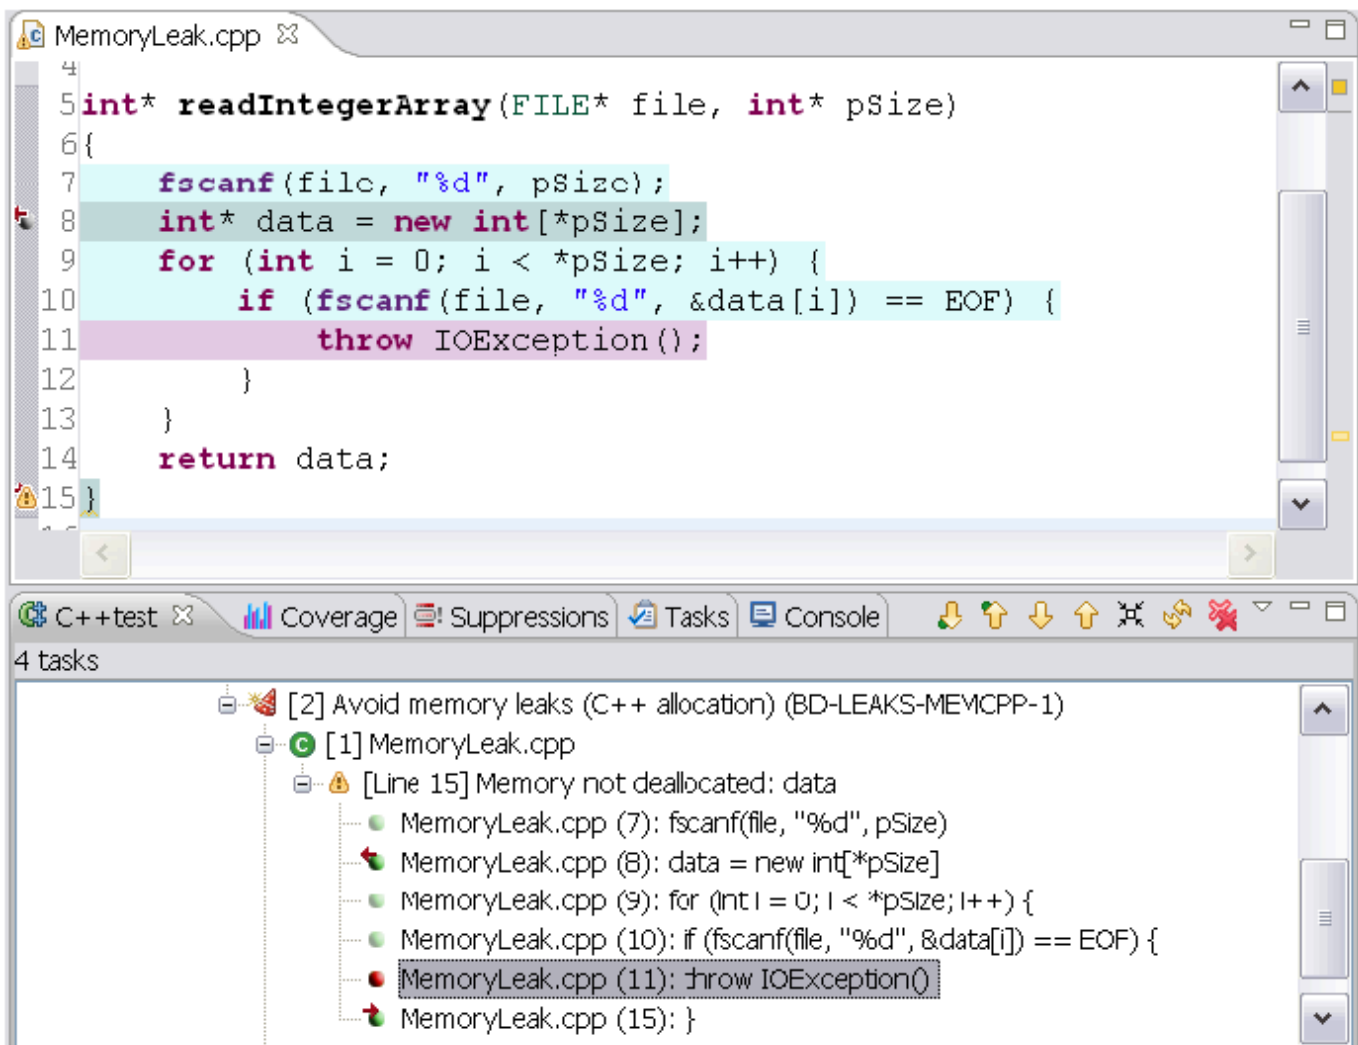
MemoryLeak.cpp

4
5 int* readIntegerArray(FILE* file, int* pSize)
6 {
7 fscanf(file, "%d", pSize);
8 int* data = new int[*pSize];
9 for (int i = 0; i < *pSize; i++) {
10 if (fscanf(file, "%d", &data[i]) == EOF) {
11 throw IOException();
12 }
13 }
14 return data;
15 }

C++test Coverage Suppressions Tasks Console

4 tasks

[2] Avoid memory leaks (C++ allocation) (BD-LEAKS-MEMCPP-1)
[1] MemoryLeak.cpp
[Line 15] Memory not deallocated: data
MemoryLeak.cpp (7): fscanf(file, "%d", pSize)
MemoryLeak.cpp (8): data = new int[*pSize]
MemoryLeak.cpp (9): for (int i = 0; i < *pSize; i++) {
MemoryLeak.cpp (10): if (fscanf(file, "%d", &data[i]) == EOF) {
MemoryLeak.cpp (11): throw IOException()
MemoryLeak.cpp (15): }